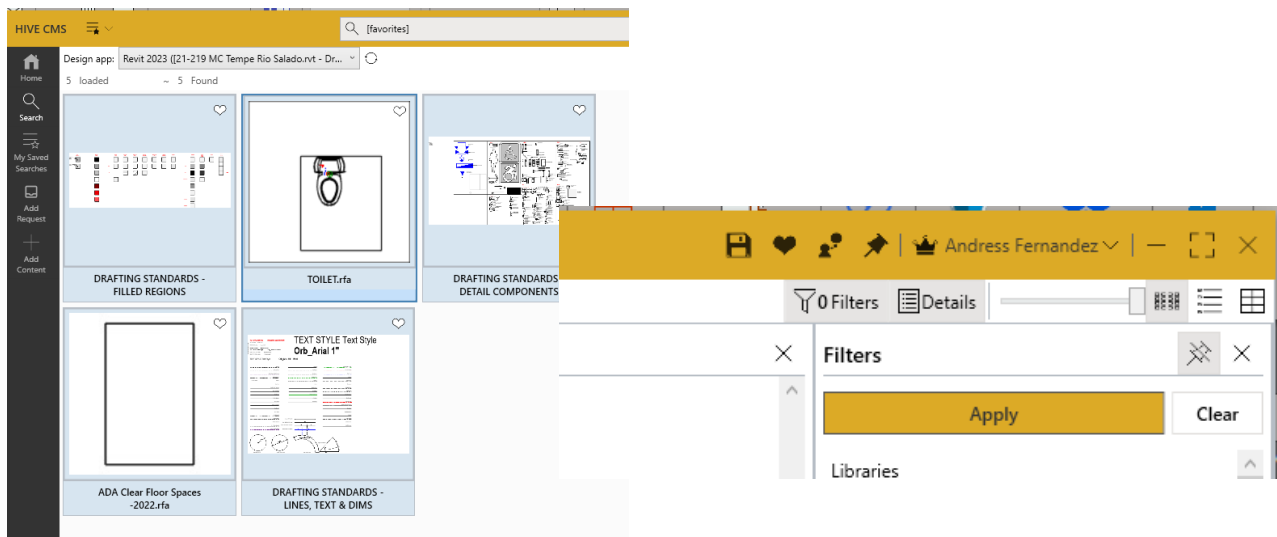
HIVE CMS

[favorites]

Home
Search
My Saved Searches
Add Request
Add Content

Design app: Revit 2023 ([21-219 MC Tempe Rio Salado.rvt - Dr...

5 loaded ~ 5 Found

DRAFTING STANDARDS - FILLED REGIONS

TOILET.rfa

DRAFTING STANDARDS DETAIL COMPONENTS

ADA Clear Floor Spaces -2022.rfa

TEXT STYLE Text Style
Orb_Arial 1"

DRAFTING STANDARDS - LINES, TEXT & DIMS

Andress Fernandez

0 Filters
Details

Filters

Apply
Clear

Libraries